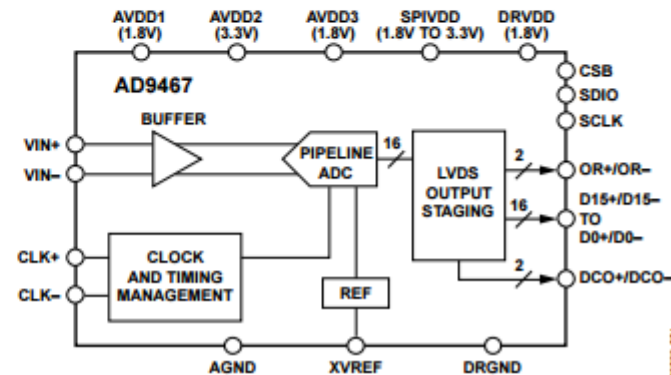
AVDD1 (1.8V)
AVDD2 (3.3V)
AVDD3 (1.8V)
SPIVDD (1.8V TO 3.3V)
DRVDD (1.8V)

AD9467

CSB
SDIO
SCLK

BUFFER

VIN+
VIN–

PIPELINE ADC

16

LVDS OUTPUT STAGING

2
OR+/OR–

16
D15+/D15– TO D0+/D0–

2
DCO+/DCO–

CLK+
CLK–

CLOCK AND TIMING MANAGEMENT

REF

AGND
XVREF
DRGND